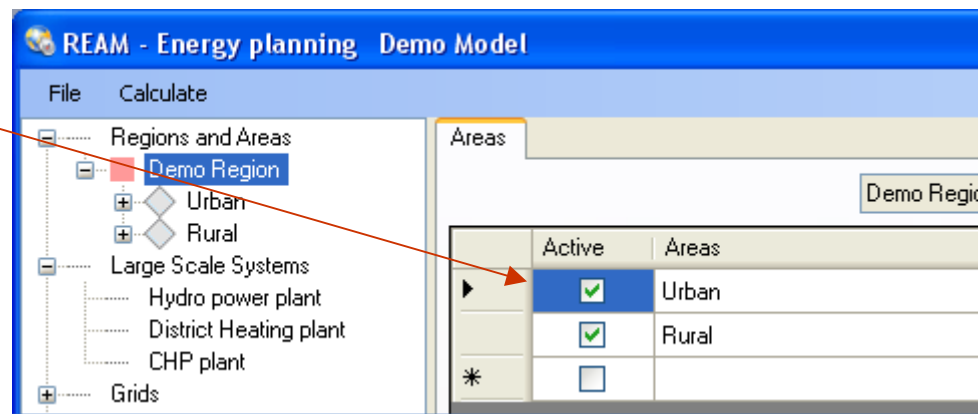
REAM - Energy planning Demo Model

File Calculate

Regions and Areas
Demo Region
Urban
Rural
Large Scale Systems
Hydro power plant
District Heating plant
CHP plant
Grids

Areas

Demo Regio

| | Active | Areas |
|---|---|---|
| ▶ | ☑ | Urban |
| | ☑ | Rural |
| ✳ | ☐ | |